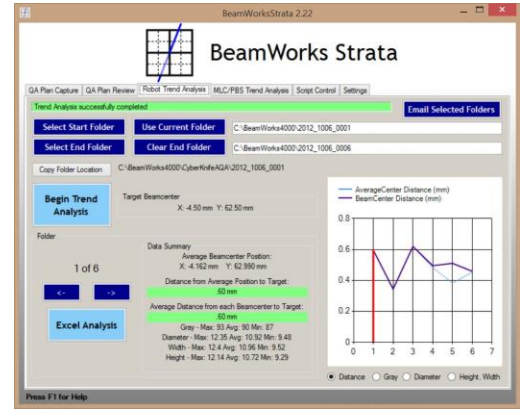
BeamWorksStrata 2.22

BeamWorks Strata

QA Plan Capture | QA Plan Review | Robot Trend Analysis | MLC/PBS Trend Analysis | Script Control | Settings

Trend Analysis successfully completed

Email Selected Folders

Select Start Folder | Use Current Folder | C:\BeamWorks4000\2012_1006_0001

Select End Folder | Clear End Folder | C:\BeamWorks4000\2012_1006_0006

Copy Folder Location | C:\BeamWorks4000\CyberKnifeAQA\2012_1006_0001

Begin Trend Analysis

Target Beamcenter
X: -4.50 mm Y: 62.50 mm

Folder

1 of 6

<- | ->

Excel Analysis

Data Summary
Average Beamcenter Position:
X: -4.162 mm Y: 62.990 mm
Distance from Average Position to Target:
.60 mm
Average Distance from each Beamcenter to Target:
.60 mm
Gray - Max: 93 Avg: 90 Min: 87
Diameter - Max: 12.35 Avg: 10.92 Min: 9.48
Width - Max: 12.4 Avg: 10.96 Min: 9.52
Height - Max: 12.14 Avg: 10.72 Min: 9.29

AverageCenter Distance (mm)
BeamCenter Distance (mm)
0.8
0.6
0.4
0.2
0
0 1 2 3 4 5 6 7

Distance | Gray | Diameter | Height, Width

Press F1 for Help